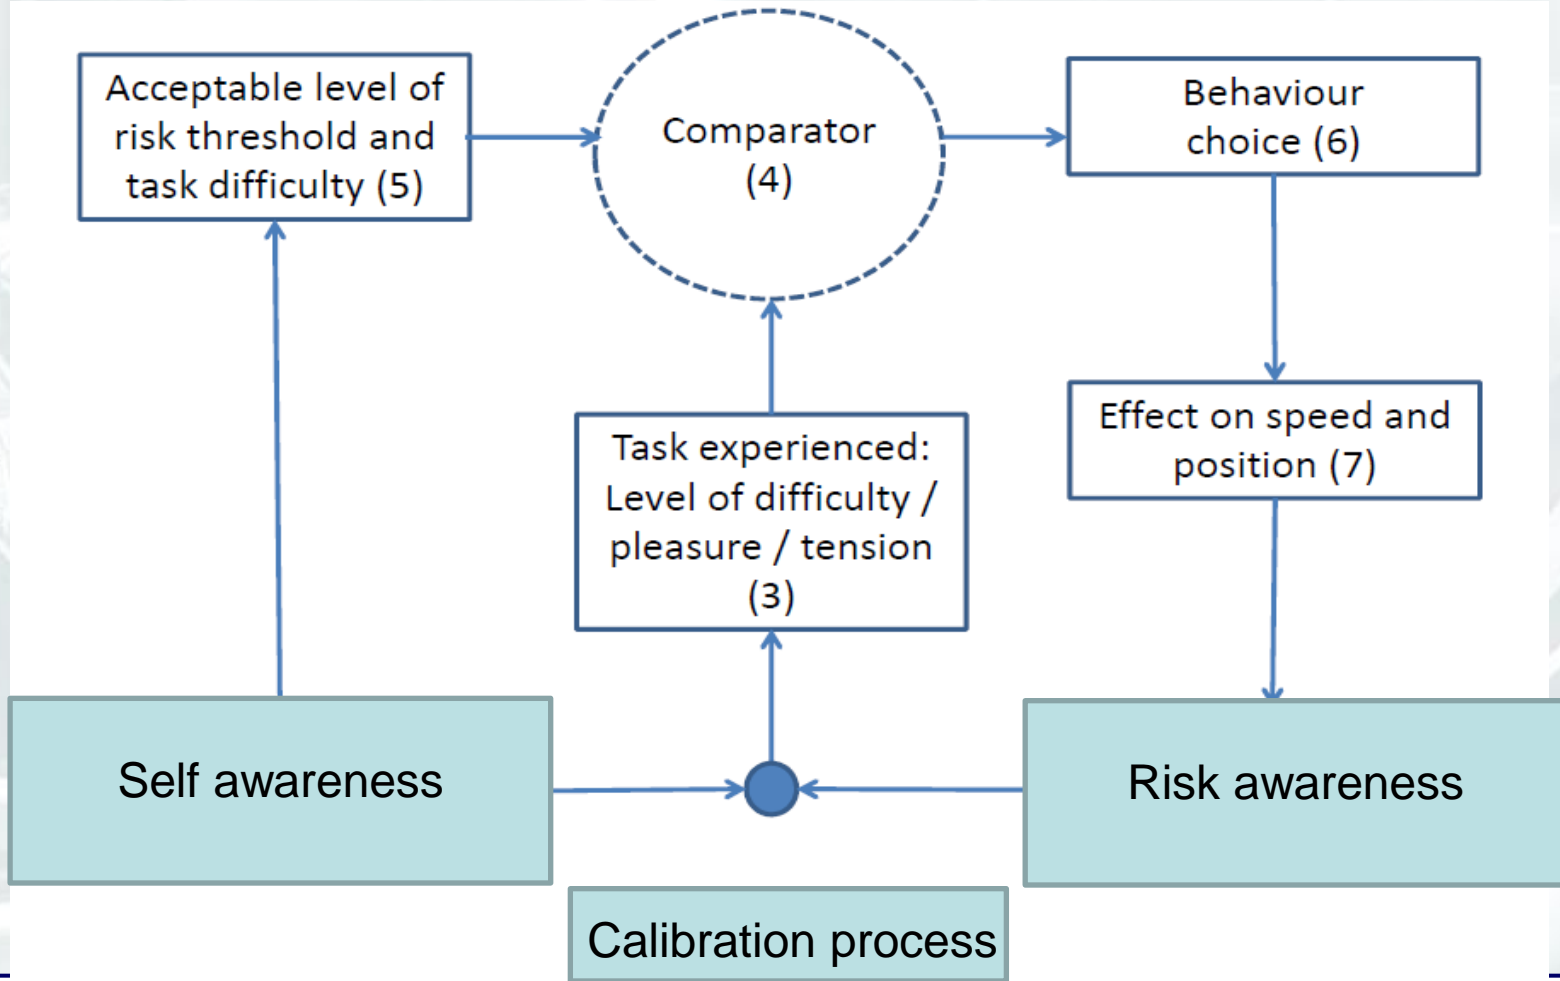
Acceptable level of risk threshold and task difficulty (5)

Comparator (4)

Behaviour choice (6)

Effect on speed and position (7)

Task experienced: Level of difficulty / pleasure / tension (3)

Self awareness

Risk awareness

Calibration process